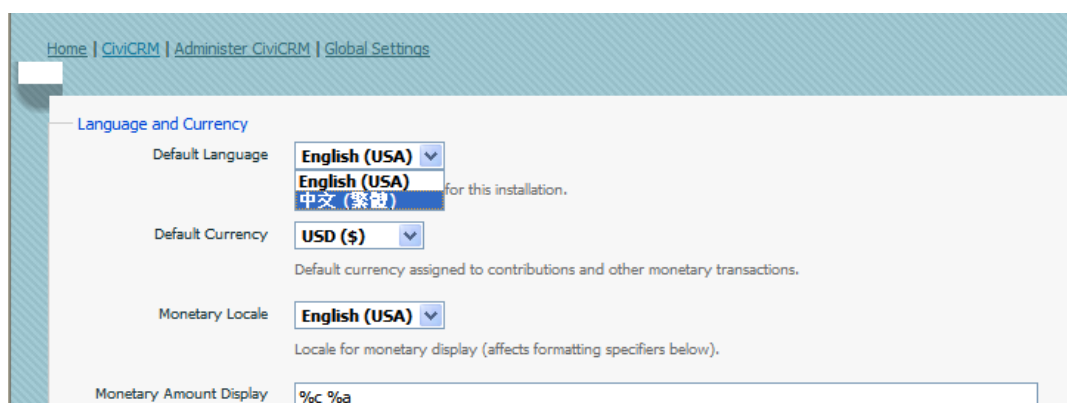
Home | CiviCRM | Administer CiviCRM | Global Settings

Language and Currency

Default Language
English (USA)
English (USA)
中文 (繁體)
for this installation.

Default Currency
USD ($)
Default currency assigned to contributions and other monetary transactions.

Monetary Locale
English (USA)
Locale for monetary display (affects formatting specifiers below).

Monetary Amount Display
%c %a